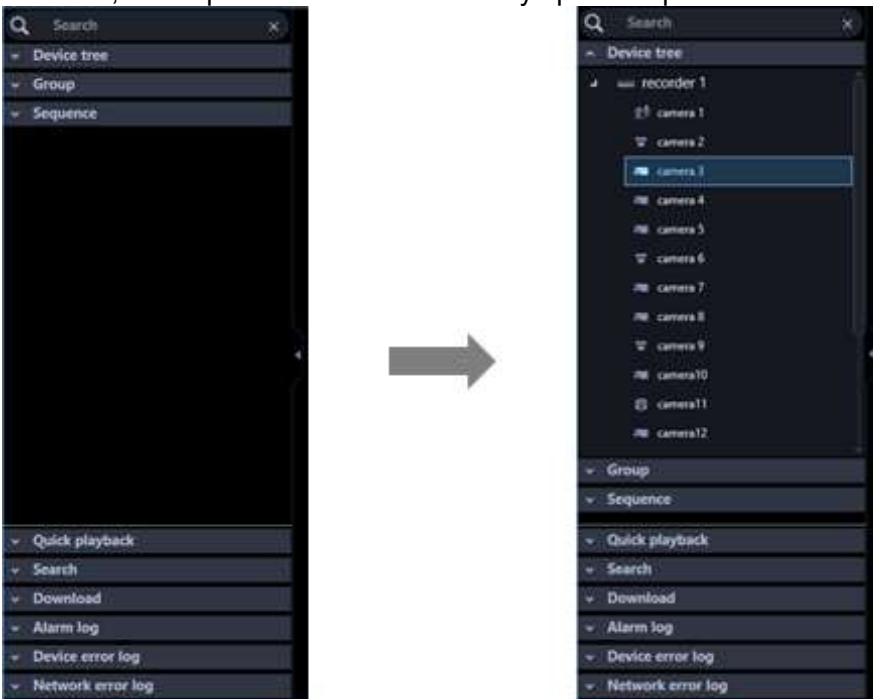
Search
Device tree
Group
Sequence
Quick playback
Search
Download
Alarm log
Device error log
Network error log

Search
Device tree
recorder 1
camera 1
camera 2
camera 3
camera 4
camera 5
camera 6
camera 7
camera 8
camera 9
camera10
camera11
camera12
Group
Sequence
Quick playback
Search
Download
Alarm log
Device error log
Network error log